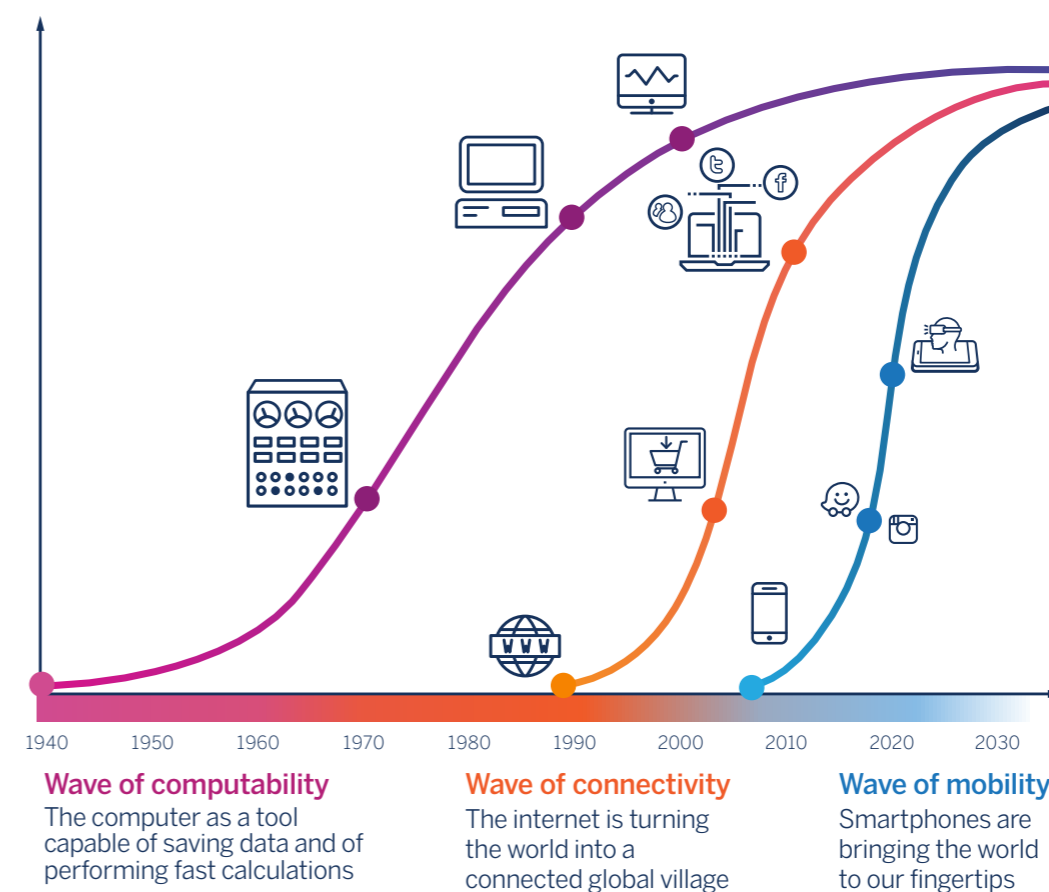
WWW

1940 1950 1960 1970 1980 1990 2000 2010 2020 2030

Wave of computability
The computer as a tool capable of saving data and of performing fast calculations

Wave of connectivity
The internet is turning the world into a connected global village

Wave of mobility
Smartphones are bringing the world to our fingertips